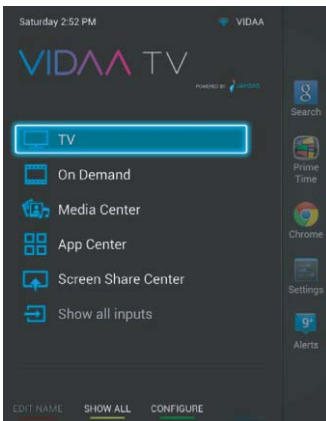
Saturday 2:52 PM

VIDAA

VIDAA TV

POWERED BY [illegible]

TV

On Demand

Media Center

App Center

Screen Share Center

Show all inputs

Search

Prime Time

Chrome

Settings

9+

Alerts

EDIT NAME

SHOW ALL

CONFIGURE